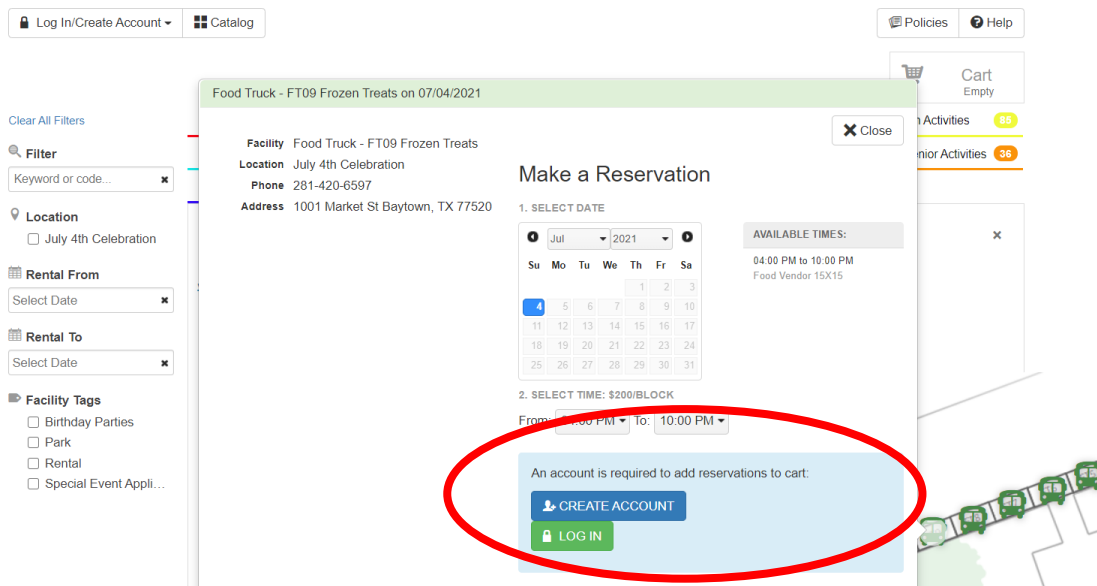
Log In/Create Account ▾ Catalog

Policies Help

Cart
Empty

n Activities 65
enior Activities 36

Clear All Filters

Filter
Keyword or code...

Location
July 4th Celebration

Rental From
Select Date

Rental To
Select Date

Facility Tags
Birthday Parties
Park
Rental
Special Event Appli...

Food Truck - FT09 Frozen Treats on 07/04/2021

Close

Facility Food Truck - FT09 Frozen Treats
Location July 4th Celebration
Phone 281-420-6597
Address 1001 Market St Baytown, TX 77520

Make a Reservation

1. SELECT DATE

Jul 2021

| Su | Mo | Tu | We | Th | Fr | Sa |
|---|---|---|---|---|---|---|
| | | | | 1 | 2 | 3 |
| 4 | 5 | 6 | 7 | 8 | 9 | 10 |
| 11 | 12 | 13 | 14 | 15 | 16 | 17 |
| 18 | 19 | 20 | 21 | 22 | 23 | 24 |
| 25 | 26 | 27 | 28 | 29 | 30 | 31 |

AVAILABLE TIMES:
04:00 PM to 10:00 PM
Food Vendor 15X15

2. SELECT TIME: $200/BLOCK

From: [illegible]:00 PM To: 10:00 PM

An account is required to add reservations to cart:

CREATE ACCOUNT
LOG IN